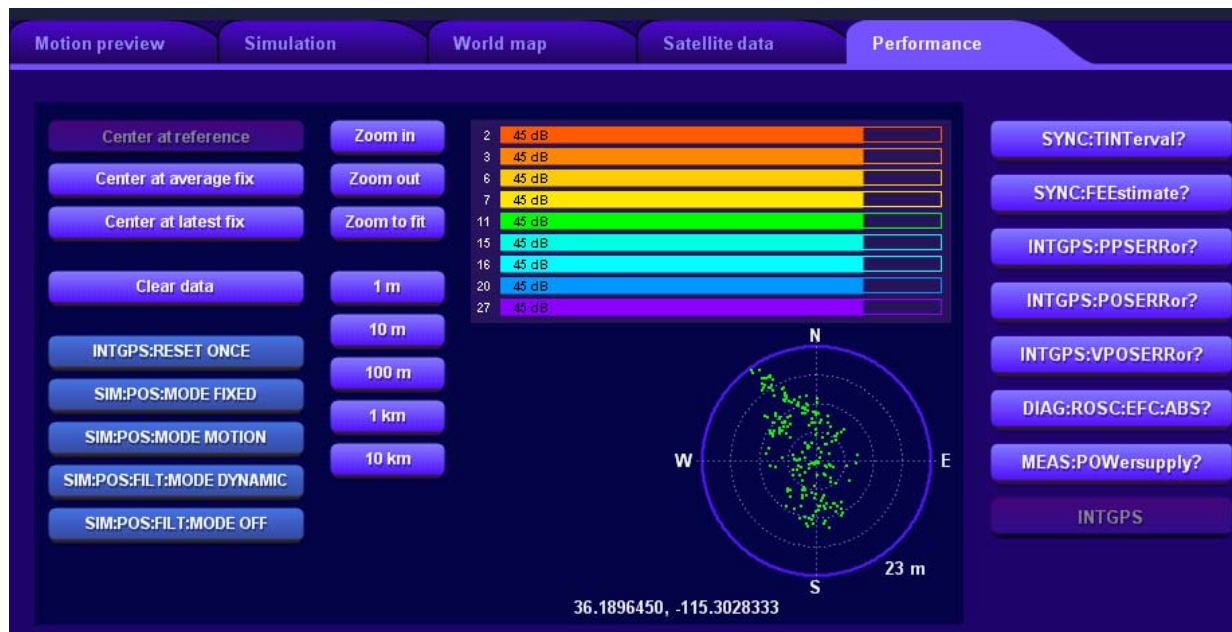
Motion preview | Simulation | World map | Satellite data | Performance

Center at reference
Center at average fix
Center at latest fix
Clear data
INTGPS:RESET ONCE
SIM:POS:MODE FIXED
SIM:POS:MODE MOTION
SIM:POS:FILT:MODE DYNAMIC
SIM:POS:FILT:MODE OFF

Zoom in
Zoom out
Zoom to fit
1 m
10 m
100 m
1 km
10 km

2 45 dB
3 45 dB
6 45 dB
7 45 dB
11 45 dB
15 45 dB
16 45 dB
20 45 dB
27 45 dB

N
W
E
S
23 m
36.1896450, -115.3028333

SYNC:TINTerval?
SYNC:FEEstimate?
INTGPS:PPSERRor?
INTGPS:POSERRor?
INTGPS:VPOSERRor?
DIAG:ROSC:EFC:ABS?
MEAS:POWersupply?
INTGPS